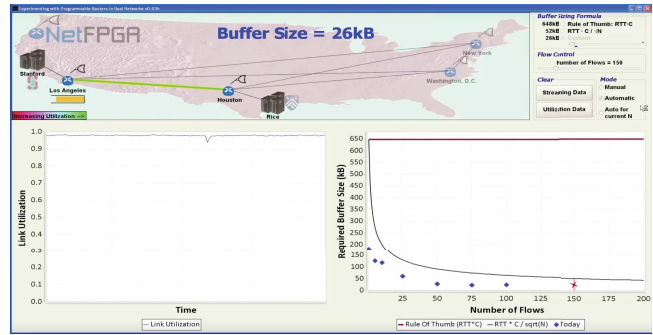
Experimenting with Programmable Routers in Real Networks v0.33b

NetFPGA

Buffer Size = 26kB

Stanford
Los Angeles
Houston
Rice
New York
Washington, D.C.

Increasing Utilization ->

Buffer Sizing Formula
648kB Rule of Thumb: RTT·C
52kB RTT · C / √N
26kB Custom:

Flow Control
Number of Flows = 150

Clear
Streaming Data
Utilization Data

Mode
Manual
Automatic
Auto for current N

| 1.0 | 0.9 | 0.8 | 0.7 | 0.6 | 0.5 | 0.4 | 0.3 | 0.2 | 0.1 | 0.0 |

Link Utilization

Time

— Link Utilization

Required Buffer Size (kB)

650 600 550 500 450 400 350 300 250 200 150 100 50 0

25 50 75 100 125 150 175 200

Number of Flows

— Rule Of Thumb (RTT*C) — RTT * C / sqrt(N) ◆ Today